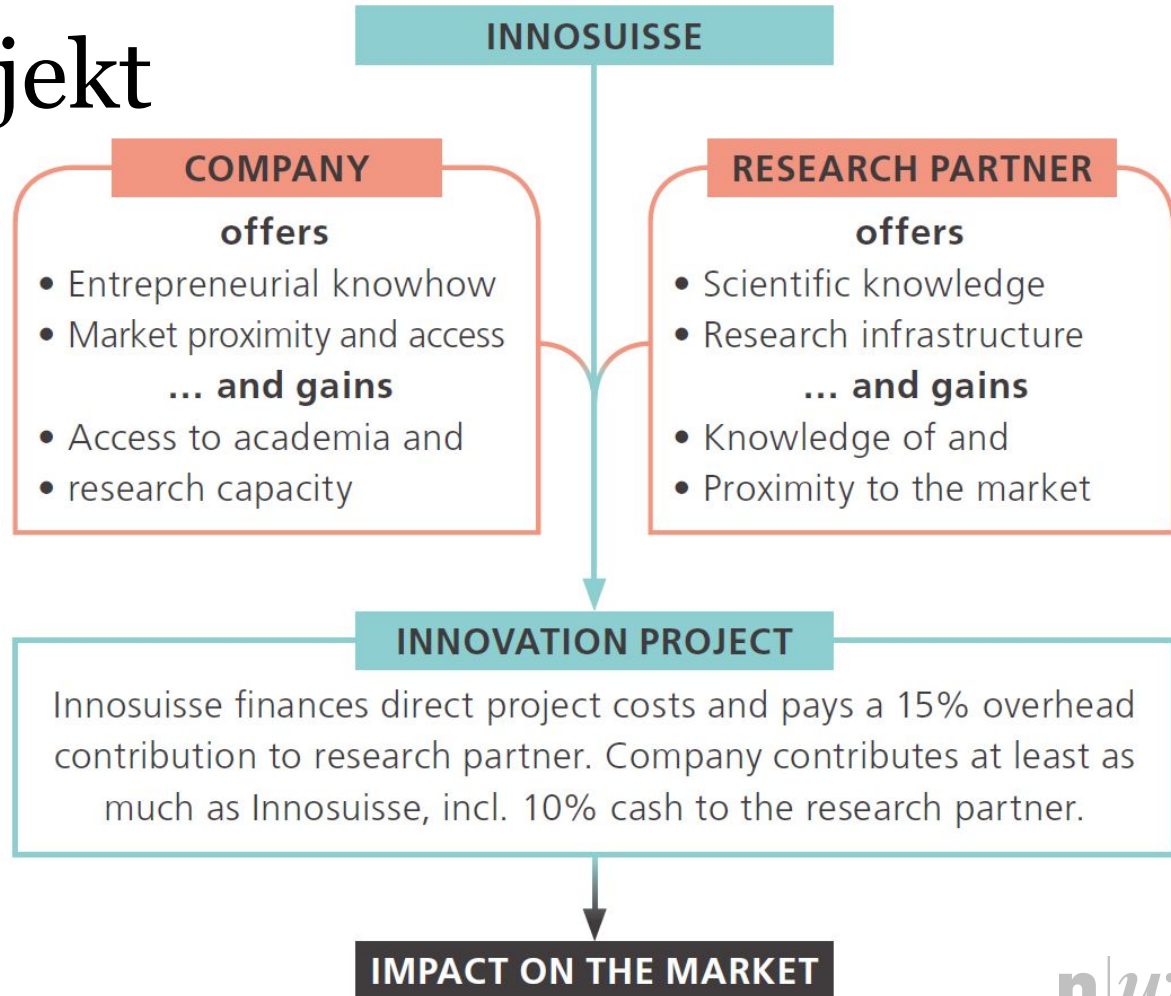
jekt

INNOSUISSE

COMPANY

offers

• Entrepreneurial knowhow
• Market proximity and access

… and gains

• Access to academia and
• research capacity

RESEARCH PARTNER

offers

• Scientific knowledge
• Research infrastructure

… and gains

• Knowledge of and
• Proximity to the market

INNOVATION PROJECT

Innosuisse finances direct project costs and pays a 15% overhead contribution to research partner. Company contributes at least as much as Innosuisse, incl. 10% cash to the research partner.

IMPACT ON THE MARKET

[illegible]